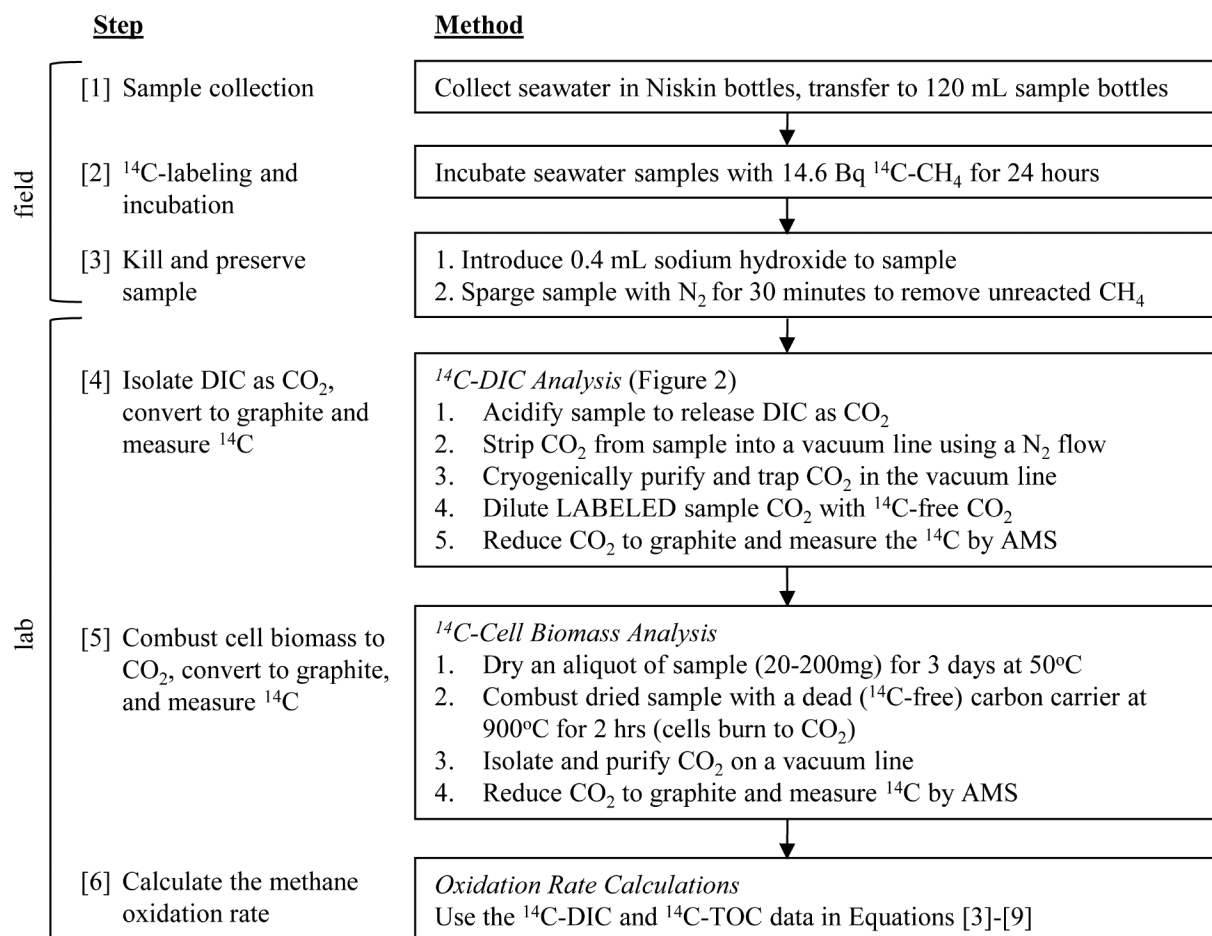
Step

Method

field

[1] Sample collection

Collect seawater in Niskin bottles, transfer to 120 mL sample bottles

[2] $^{14}$C-labeling and incubation

Incubate seawater samples with 14.6 Bq $^{14}$C-$CH_4$ for 24 hours

[3] Kill and preserve sample

1. Introduce 0.4 mL sodium hydroxide to sample
2. Sparge sample with $N_2$ for 30 minutes to remove unreacted $CH_4$

lab

[4] Isolate DIC as $CO_2$, convert to graphite and measure $^{14}$C

$^{14}$C-DIC Analysis (Figure 2)
1. Acidify sample to release DIC as $CO_2$
2. Strip $CO_2$ from sample into a vacuum line using a $N_2$ flow
3. Cryogenically purify and trap $CO_2$ in the vacuum line
4. Dilute LABELED sample $CO_2$ with $^{14}$C-free $CO_2$
5. Reduce $CO_2$ to graphite and measure the $^{14}$C by AMS

[5] Combust cell biomass to $CO_2$, convert to graphite, and measure $^{14}$C

$^{14}$C-Cell Biomass Analysis
1. Dry an aliquot of sample (20-200mg) for 3 days at 50$^o$C
2. Combust dried sample with a dead ($^{14}$C-free) carbon carrier at 900$^o$C for 2 hrs (cells burn to $CO_2$)
3. Isolate and purify $CO_2$ on a vacuum line
4. Reduce $CO_2$ to graphite and measure $^{14}$C by AMS

[6] Calculate the methane oxidation rate

Oxidation Rate Calculations
Use the $^{14}$C-DIC and $^{14}$C-TOC data in Equations [3]-[9]